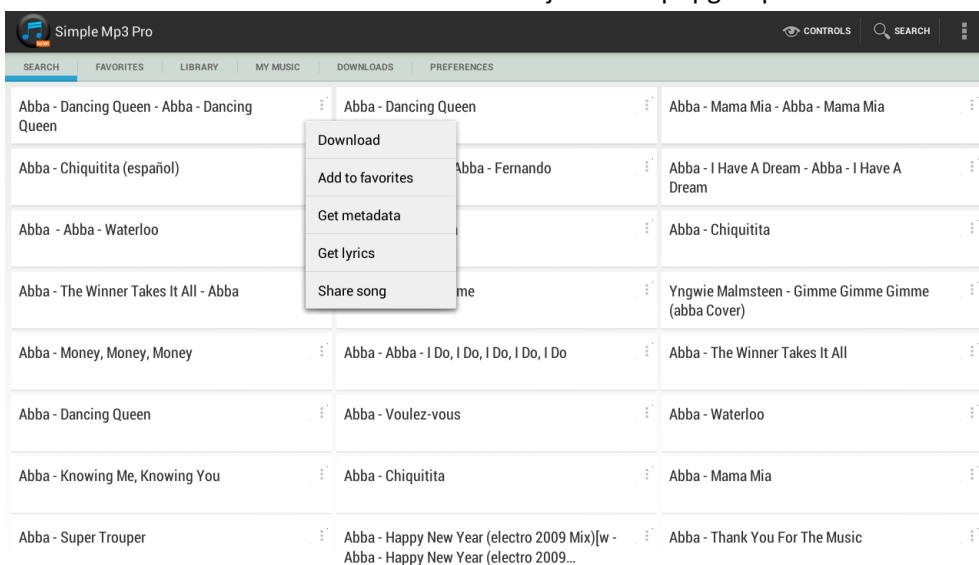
Simple Mp3 Pro

CONTROLS SEARCH

SEARCH FAVORITES LIBRARY MY MUSIC DOWNLOADS PREFERENCES

Abba - Dancing Queen - Abba - Dancing Queen

Abba - Dancing Queen

Abba - Mama Mia - Abba - Mama Mia

Download

Add to favorites

Get metadata

Get lyrics

Share song

Abba - Chiquitita (español)

Abba - Fernando

Abba - I Have A Dream - Abba - I Have A Dream

Abba - Abba - Waterloo

Abba - Chiquitita

Abba - The Winner Takes It All - Abba

me

Yngwie Malmsteen - Gimme Gimme Gimme (abba Cover)

Abba - Money, Money, Money

Abba - Abba - I Do, I Do, I Do, I Do, I Do

Abba - The Winner Takes It All

Abba - Dancing Queen

Abba - Voulez-vous

Abba - Waterloo

Abba - Knowing Me, Knowing You

Abba - Chiquitita

Abba - Mama Mia

Abba - Super Trouper

Abba - Happy New Year (electro 2009 Mix)[w - Abba - Happy New Year (electro 2009...

Abba - Thank You For The Music